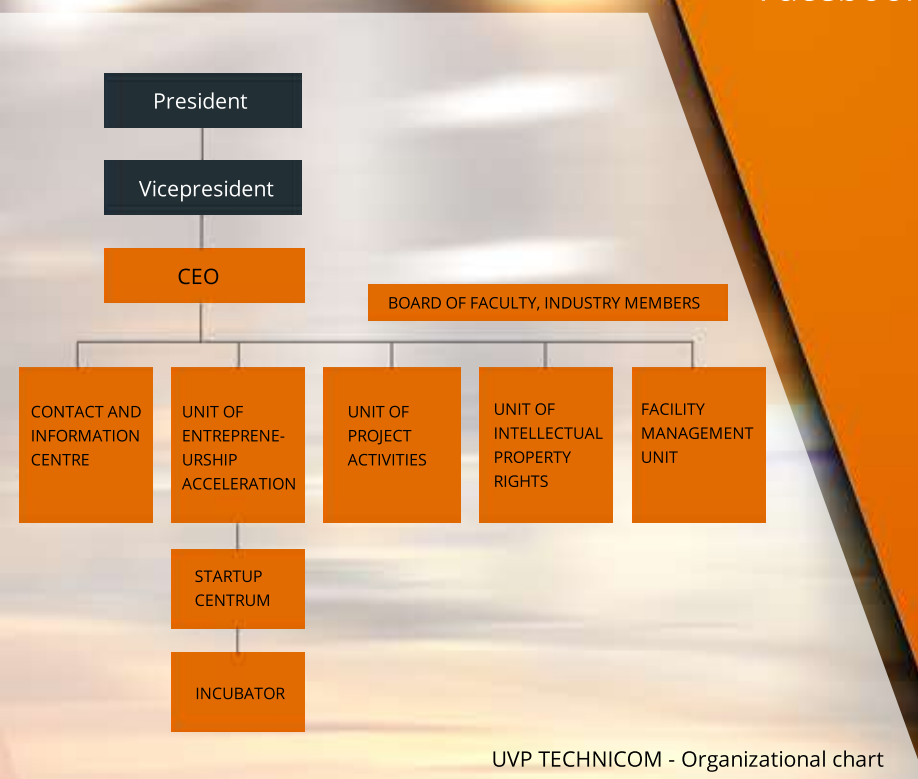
Faceboo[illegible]

President

Vicepresident

CEO

BOARD OF FACULTY, INDUSTRY MEMBERS

CONTACT AND INFORMATION CENTRE

UNIT OF ENTREPRENEURSHIP ACCELERATION

UNIT OF PROJECT ACTIVITIES

UNIT OF INTELLECTUAL PROPERTY RIGHTS

FACILITY MANAGEMENT UNIT

STARTUP CENTRUM

INCUBATOR

UVP TECHNICOM - Organizational chart